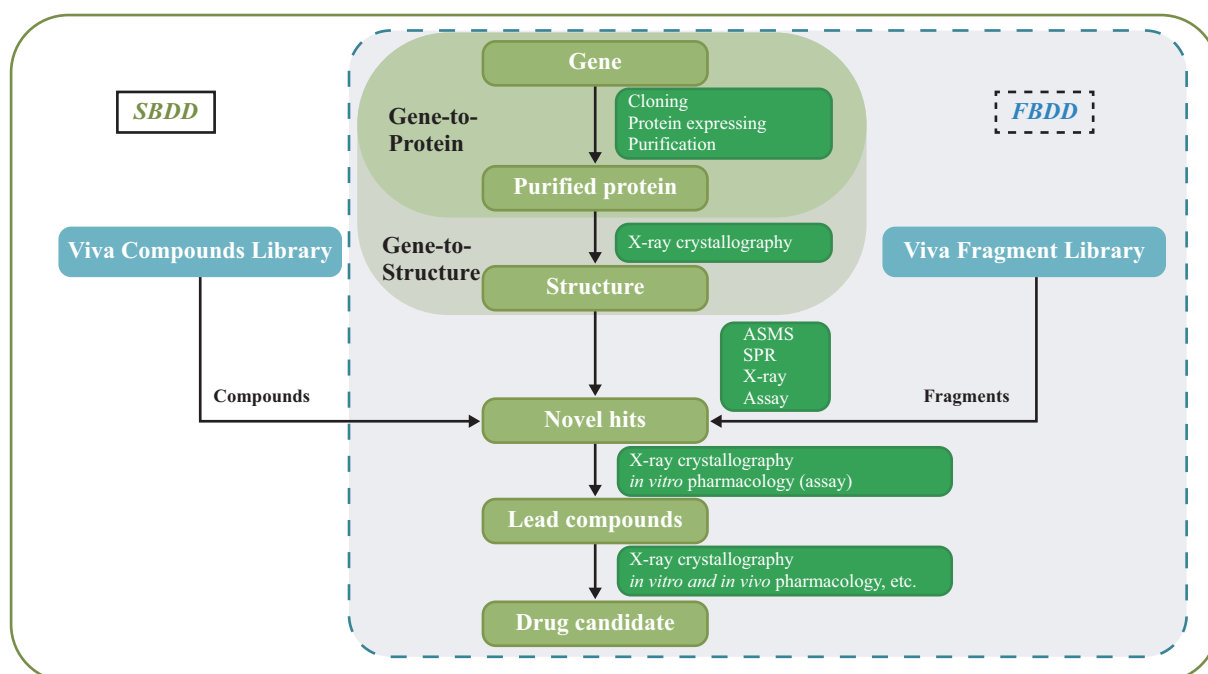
SBDD

Gene

Gene-to-Protein

Cloning
Protein expressing
Purification

FBDD

Purified protein

Viva Compounds Library

Gene-to-Structure

X-ray crystallography

Viva Fragment Library

Structure

ASMS
SPR
X-ray
Assay

Compounds

Fragments

Novel hits

X-ray crystallography
*in vitro* pharmacology (assay)

Lead compounds

X-ray crystallography
*in vitro and in vivo* pharmacology, etc.

Drug candidate